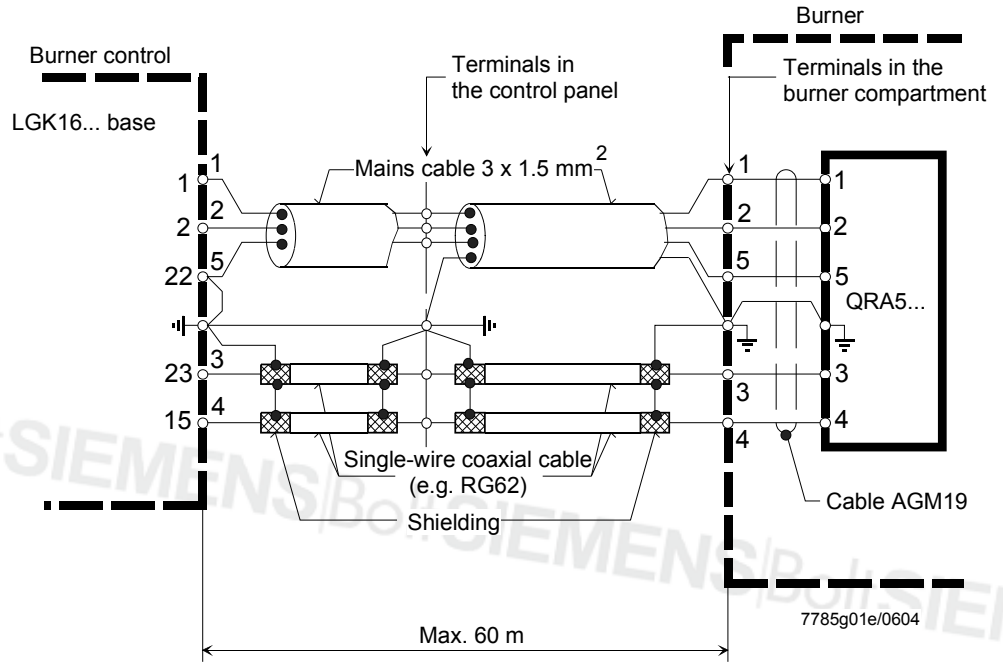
Burner

Burner control

Terminals in the control panel

Terminals in the burner compartment

LGK16... base

Mains cable 3 x 1.5 mm$^2$

1 1
2 2
22 5

23 3
15 4

1
2
5
3
4

1
2
5
QRA5...
3
4

SIEMENS

Single-wire coaxial cable (e.g. RG62)

Shielding

Cable AGM19

SIEMENS|Bo

SIEMENS|Bo

Max. 60 m

7785g01e/0604